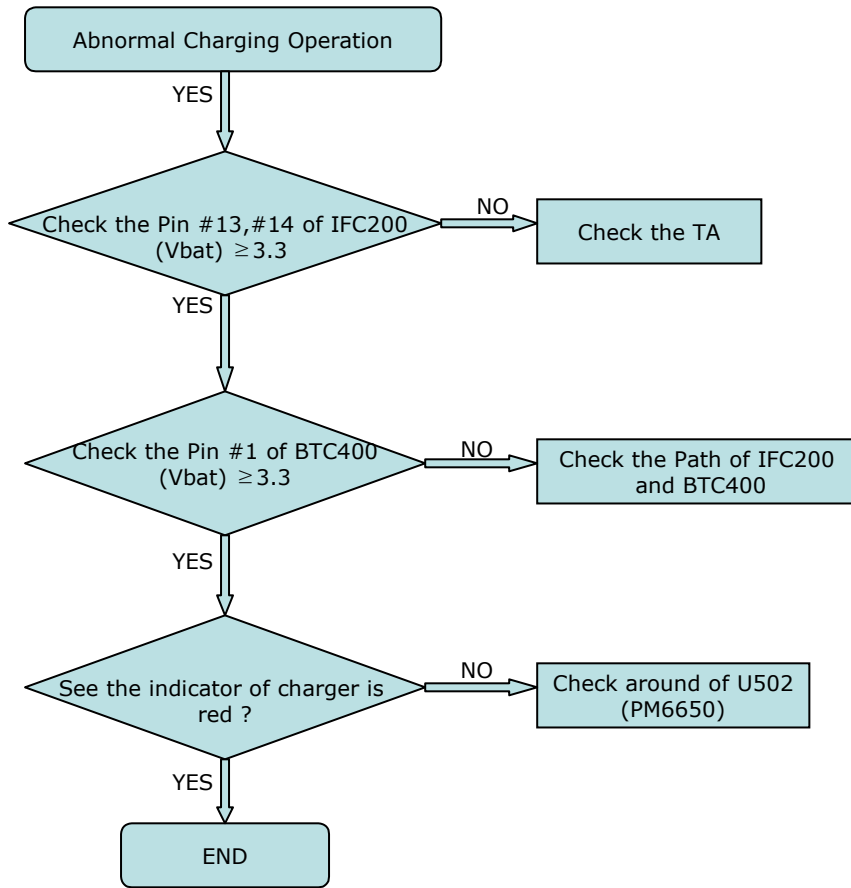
Abnormal Charging Operation

YES

Check the Pin #13,#14 of IFC200 (Vbat) $\geq$3.3

NO

Check the TA

YES

Check the Pin #1 of BTC400 (Vbat) $\geq$3.3

NO

Check the Path of IFC200 and BTC400

YES

See the indicator of charger is red ?

NO

Check around of U502 (PM6650)

YES

END